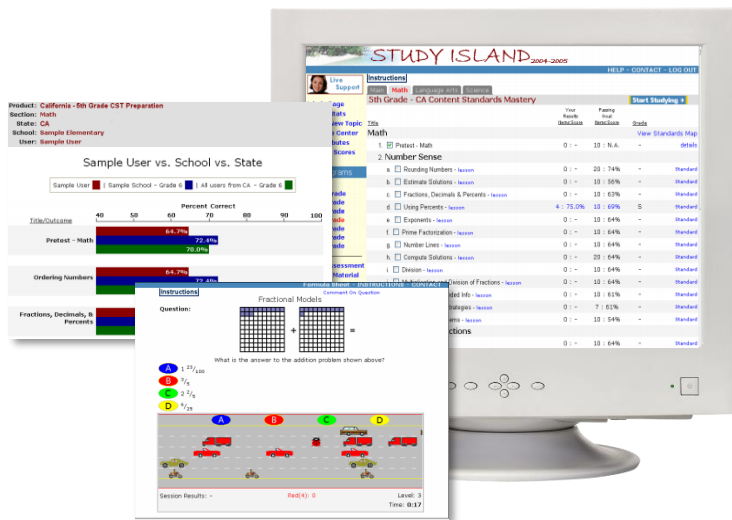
STUDY ISLAND 2004-2005

HELP - CONTACT - LOG OUT

Live Support

Instructions

Main | Math | Language Arts | Science

5th Grade - CA Content Standards Mastery

Start Studying

| Title | Your Results Items/Score | Passing Goal Items/Score | Grade | |
|---|---|---|---|---|
| Math | | | | View Standards Map |
| 1. Pretest - Math | 0 : - | 10 : N/A | - | details |
| 2. Number Sense | | | | |
| a. Rounding Numbers - lesson | 0 : - | 20 : 74% | - | Standard |
| b. Estimate Solutions - lesson | 0 : - | 10 : 56% | - | Standard |
| c. Fractions, Decimals & Percents - lesson | 0 : - | 10 : 63% | - | Standard |
| d. Using Percents - lesson | 4 : 75.0% | 10 : 69% | 5 | Standard |
| e. Exponents - lesson | 0 : - | 10 : 64% | - | Standard |
| f. Prime Factorization - lesson | 0 : - | 10 : 64% | - | Standard |
| g. Number Lines - lesson | 0 : - | 10 : 64% | - | Standard |
| h. Compute Solutions - lesson | 0 : - | 20 : 64% | - | Standard |
| i. Division - lesson | 0 : - | 10 : 64% | - | Standard |
| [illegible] Division of Fractions - lesson | 0 : - | 10 : 64% | - | Standard |
| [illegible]ded Info - lesson | 0 : - | 10 : 61% | - | Standard |
| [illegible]trategies - lesson | 0 : - | 7 : 61% | - | Standard |
| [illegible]ms - lesson | 0 : - | 10 : 54% | - | Standard |
| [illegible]ctions | | | | |
| | 0 : - | 10 : 64% | - | Standard |

Product: California - 5th Grade CST Preparation
Section: Math
State: CA
School: Sample Elementary
User: Sample User

Sample User vs. School vs. State

Sample User | Sample School - Grade 6 | All users from CA - Grade 6

Percent Correct

Title/Outcome 40 50 60 70 80 90 100

Pretest - Math 64.7% 72.4% 70.0%

Ordering Numbers 64.7% 72.4%

Fractions, Decimals, & Percents

Instructions

Formula Sheet | INSTRUCTIONS | CONTACT

Fractional Models

Comment On Question

Question:

+ =

What is the answer to the addition problem shown above?

A $1\frac{23}{100}$

B $\frac{3}{5}$

C $3\frac{2}{5}$

D $\frac{6}{25}$

A B C D

Session Results: - Red(4): 0 Level: 3

Time: 0:17